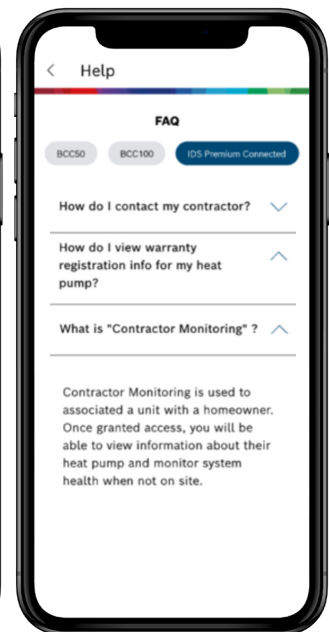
<
Help

FAQ

BCC50
BCC100
IDS Premium Connected

How do I contact my contractor?

How do I view warranty registration info for my heat pump?

What is "Contractor Monitoring" ?

Contractor Monitoring is used to associated a unit with a homeowner. Once granted access, you will be able to view information about their heat pump and monitor system health when not on site.